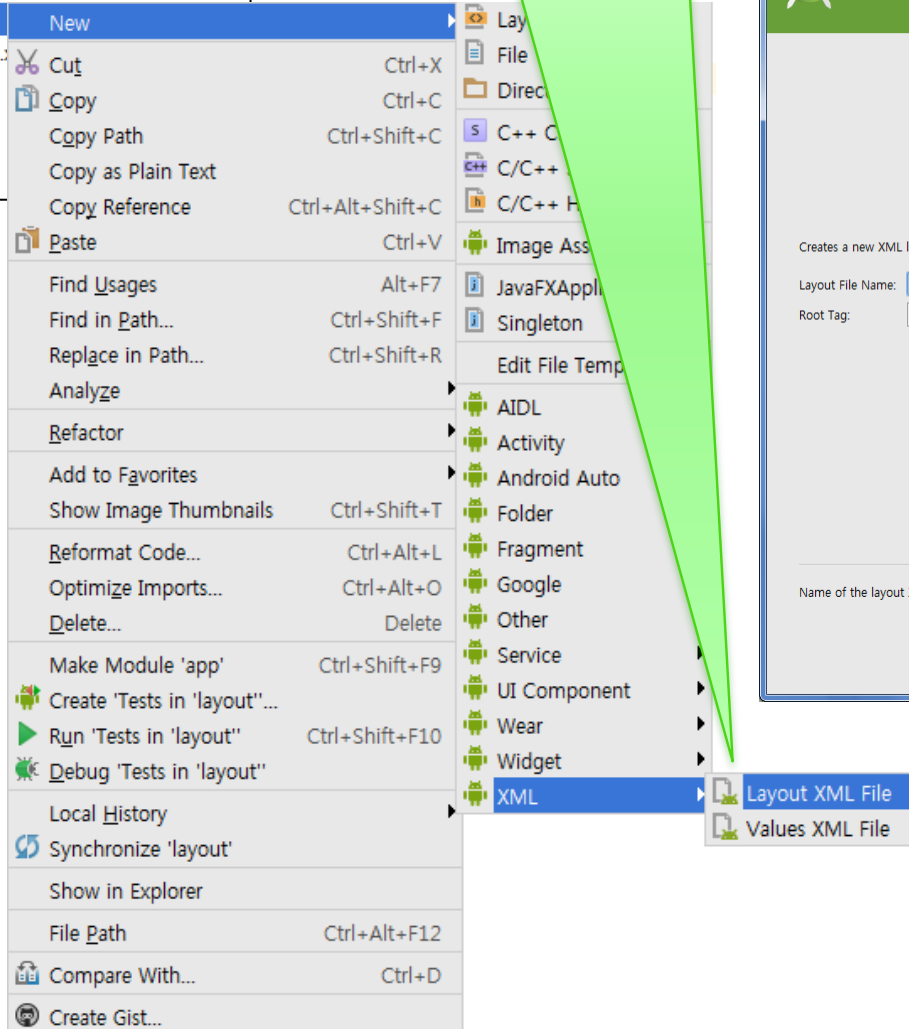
New
Cut Ctrl+X
Copy Ctrl+C
Copy Path Ctrl+Shift+C
Copy as Plain Text
Copy Reference Ctrl+Alt+Shift+C
Paste Ctrl+V
Find Usages Alt+F7
Find in Path... Ctrl+Shift+F
Replace in Path... Ctrl+Shift+R
Analyze
Refactor
Add to Favorites
Show Image Thumbnails Ctrl+Shift+T
Reformat Code... Ctrl+Alt+L
Optimize Imports... Ctrl+Alt+O
Delete... Delete
Make Module 'app' Ctrl+Shift+F9
Create 'Tests in 'layout''...
Run 'Tests in 'layout'' Ctrl+Shift+F10
Debug 'Tests in 'layout''
Local History
Synchronize 'layout'
Show in Explorer
File Path Ctrl+Alt+F12
Compare With... Ctrl+D
Create Gist...

Lay
File
Direc
C++ C
C/C++
C/C++ H
Image Ass
JavaFXAppl
Singleton
Edit File Temp
AIDL
Activity
Android Auto
Folder
Fragment
Google
Other
Service
UI Component
Wear
Widget
XML

Layout XML File
Values XML File

Creates a new XML l
Layout File Name:
Root Tag:
Name of the layout